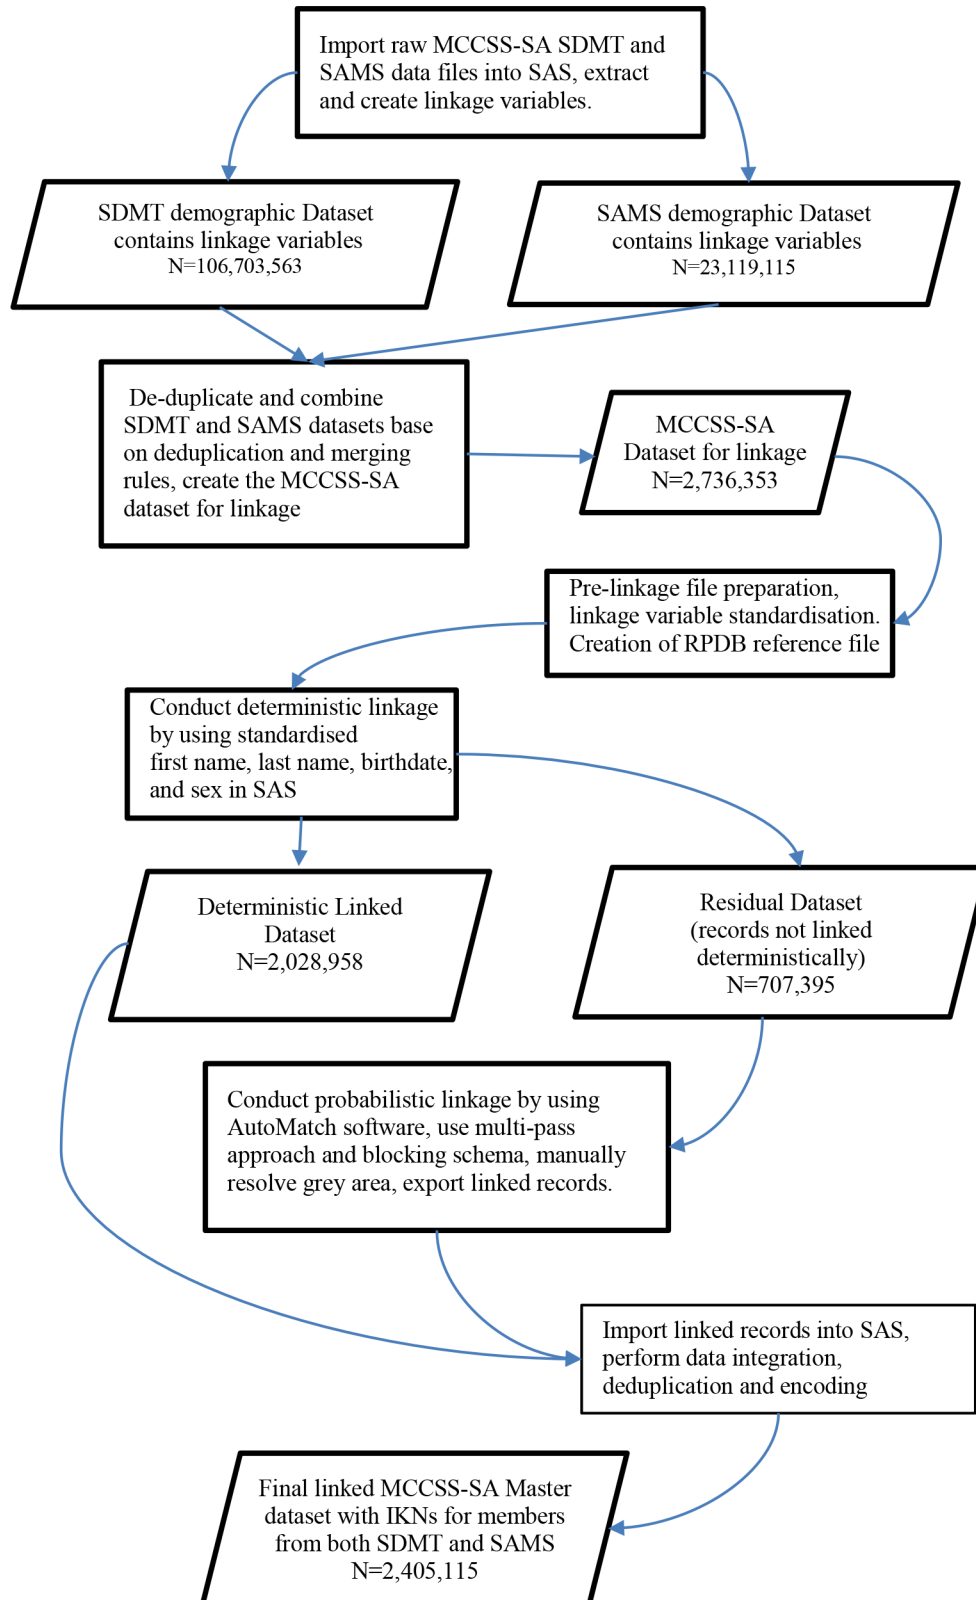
Import raw MCCSS-SA SDMT and SAMS data files into SAS, extract and create linkage variables.

SDMT demographic Dataset contains linkage variables N=106,703,563

SAMS demographic Dataset contains linkage variables N=23,119,115

De-duplicate and combine SDMT and SAMS datasets base on deduplication and merging rules, create the MCCSS-SA dataset for linkage

MCCSS-SA Dataset for linkage N=2,736,353

Pre-linkage file preparation, linkage variable standardisation. Creation of RPDB reference file

Conduct deterministic linkage by using standardised first name, last name, birthdate, and sex in SAS

Deterministic Linked Dataset N=2,028,958

Residual Dataset (records not linked deterministically) N=707,395

Conduct probabilistic linkage by using AutoMatch software, use multi-pass approach and blocking schema, manually resolve grey area, export linked records.

Import linked records into SAS, perform data integration, deduplication and encoding

Final linked MCCSS-SA Master dataset with IKNs for members from both SDMT and SAMS N=2,405,115